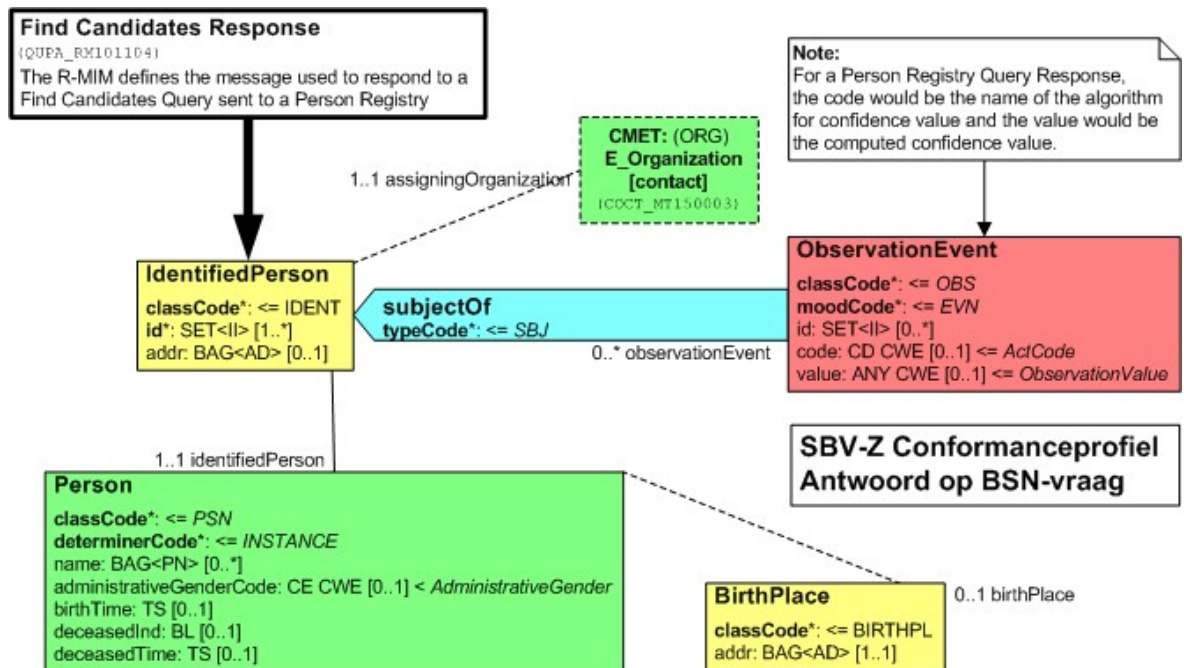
Find Candidates Response
(QUPA_RM101104)
The R-MIM defines the message used to respond to a Find Candidates Query sent to a Person Registry

Note:
For a Person Registry Query Response, the code would be the name of the algorithm for confidence value and the value would be the computed confidence value.

CMET: (ORG)
E_Organization
[contact]
(COCT_MT150003)

1..1 assigningOrganization

IdentifiedPerson
classCode*: <= IDENT
id*: SET<II> [1..*]
addr: BAG<AD> [0..1]

subjectOf
typeCode*: <= SBJ

0..* observationEvent

ObservationEvent
classCode*: <= OBS
moodCode*: <= EVN
id: SET<II> [0..*]
code: CD CWE [0..1] <= ActCode
value: ANY CWE [0..1] <= ObservationValue

SBV-Z Conformanceprofiel
Antwoord op BSN-vraag

1..1 identifiedPerson

Person
classCode*: <= PSN
determinerCode*: <= INSTANCE
name: BAG<PN> [0..*]
administrativeGenderCode: CE CWE [0..1] < AdministrativeGender
birthTime: TS [0..1]
deceasedInd: BL [0..1]
deceasedTime: TS [0..1]

0..1 birthPlace

BirthPlace
classCode*: <= BIRTHPL
addr: BAG<AD> [1..1]